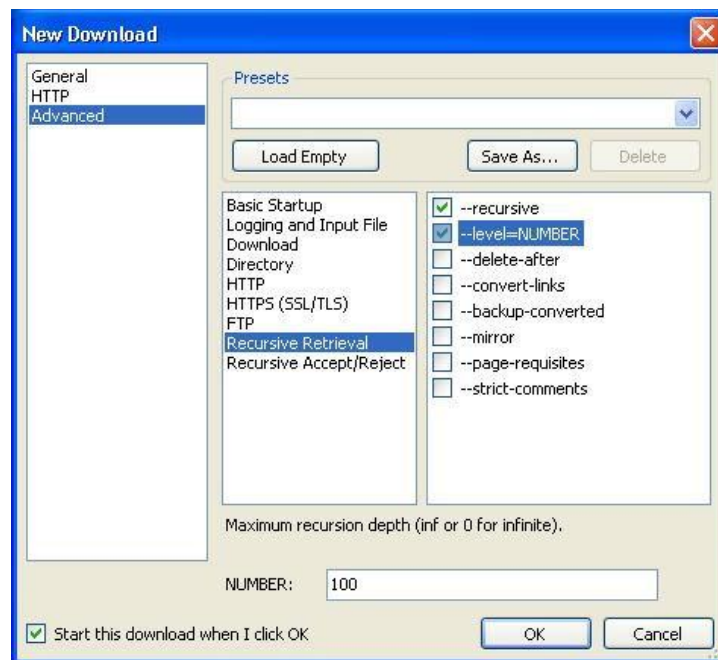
New Download

General
HTTP
Advanced

Presets

Load Empty

Save As...

Delete

Basic Startup
Logging and Input File
Download
Directory
HTTP
HTTPS (SSL/TLS)
FTP
Recursive Retrieval
Recursive Accept/Reject

--recursive
--level=NUMBER
--delete-after
--convert-links
--backup-converted
--mirror
--page-requisites
--strict-comments

Maximum recursion depth (inf or 0 for infinite).

NUMBER: 100

Start this download when I click OK

OK

Cancel